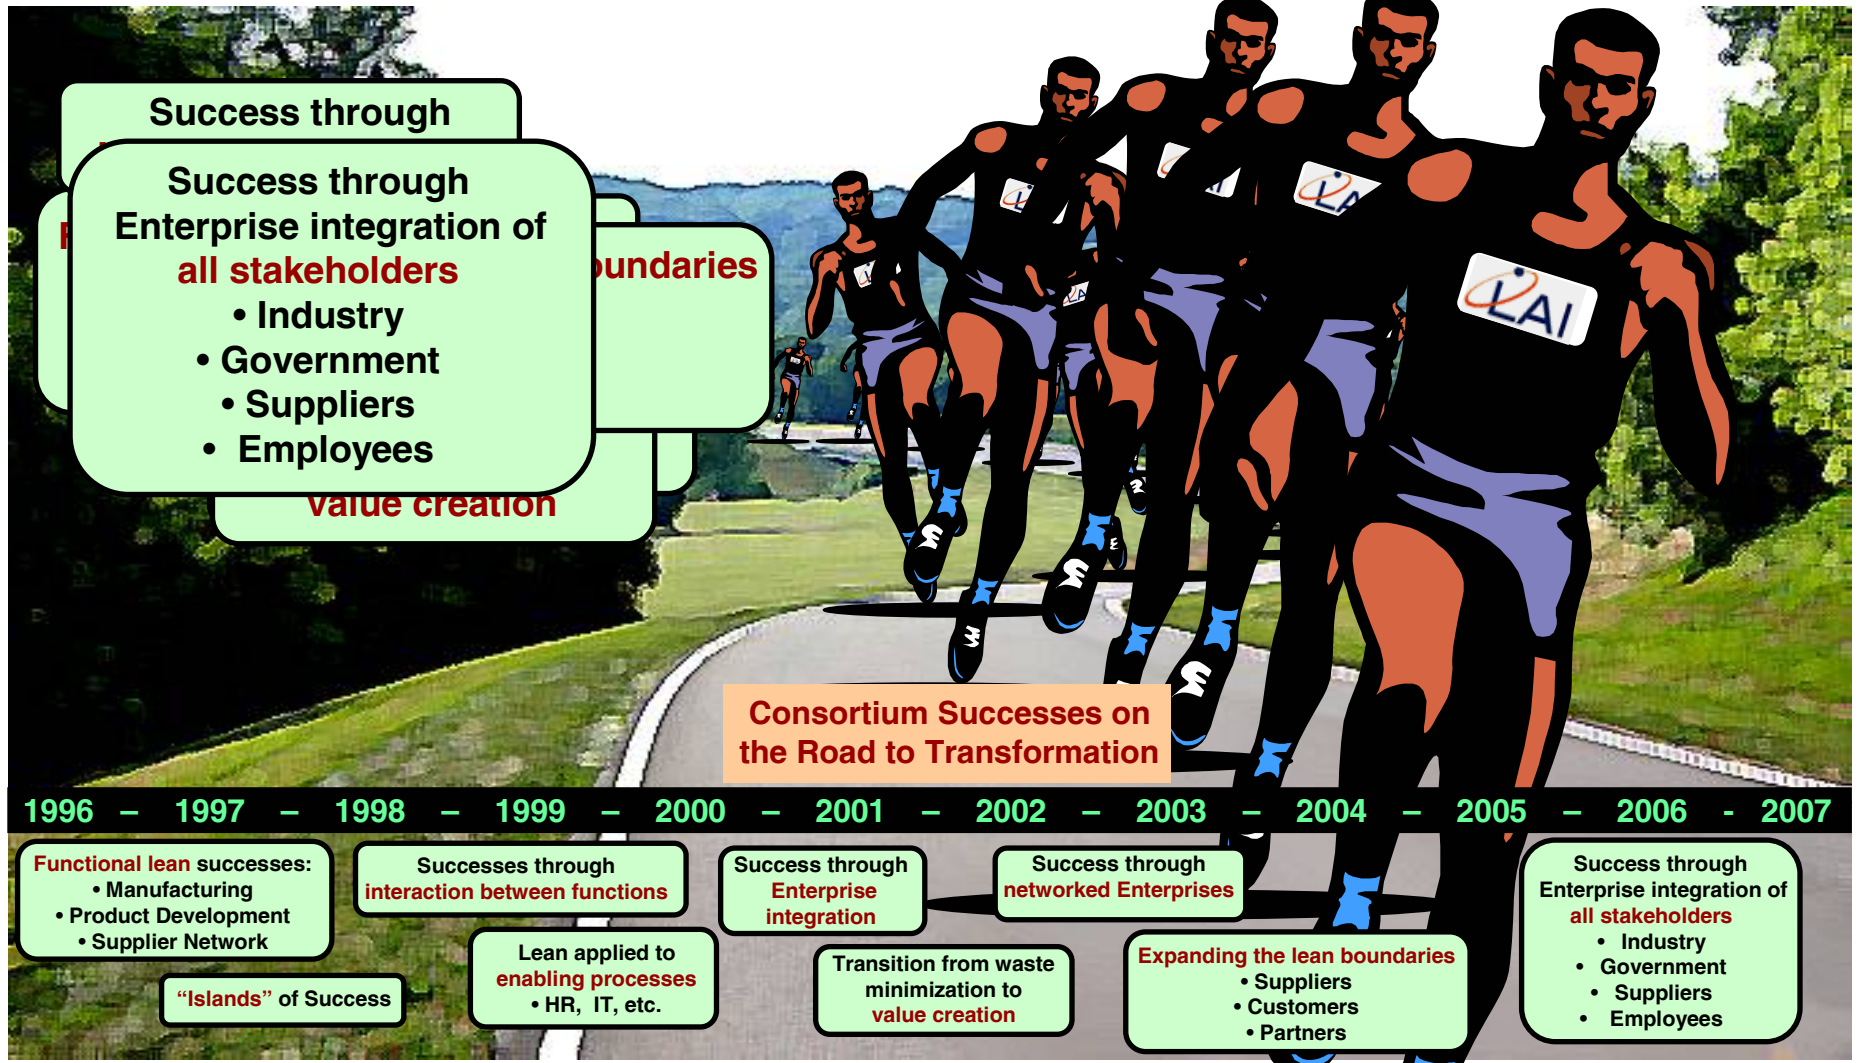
Success through

Success through Enterprise integration of all stakeholders
• Industry
• Government
• Suppliers
• Employees

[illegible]undaries

value creation

Consortium Successes on the Road to Transformation

1996 – 1997 – 1998 – 1999 – 2000 – 2001 – 2002 – 2003 – 2004 – 2005 – 2006 - 2007

Functional lean successes:
• Manufacturing
• Product Development
• Supplier Network

"Islands" of Success

Successes through interaction between functions

Lean applied to enabling processes
• HR, IT, etc.

Success through Enterprise integration

Transition from waste minimization to value creation

Success through networked Enterprises

Expanding the lean boundaries
• Suppliers
• Customers
• Partners

Success through Enterprise integration of all stakeholders
• Industry
• Government
• Suppliers
• Employees